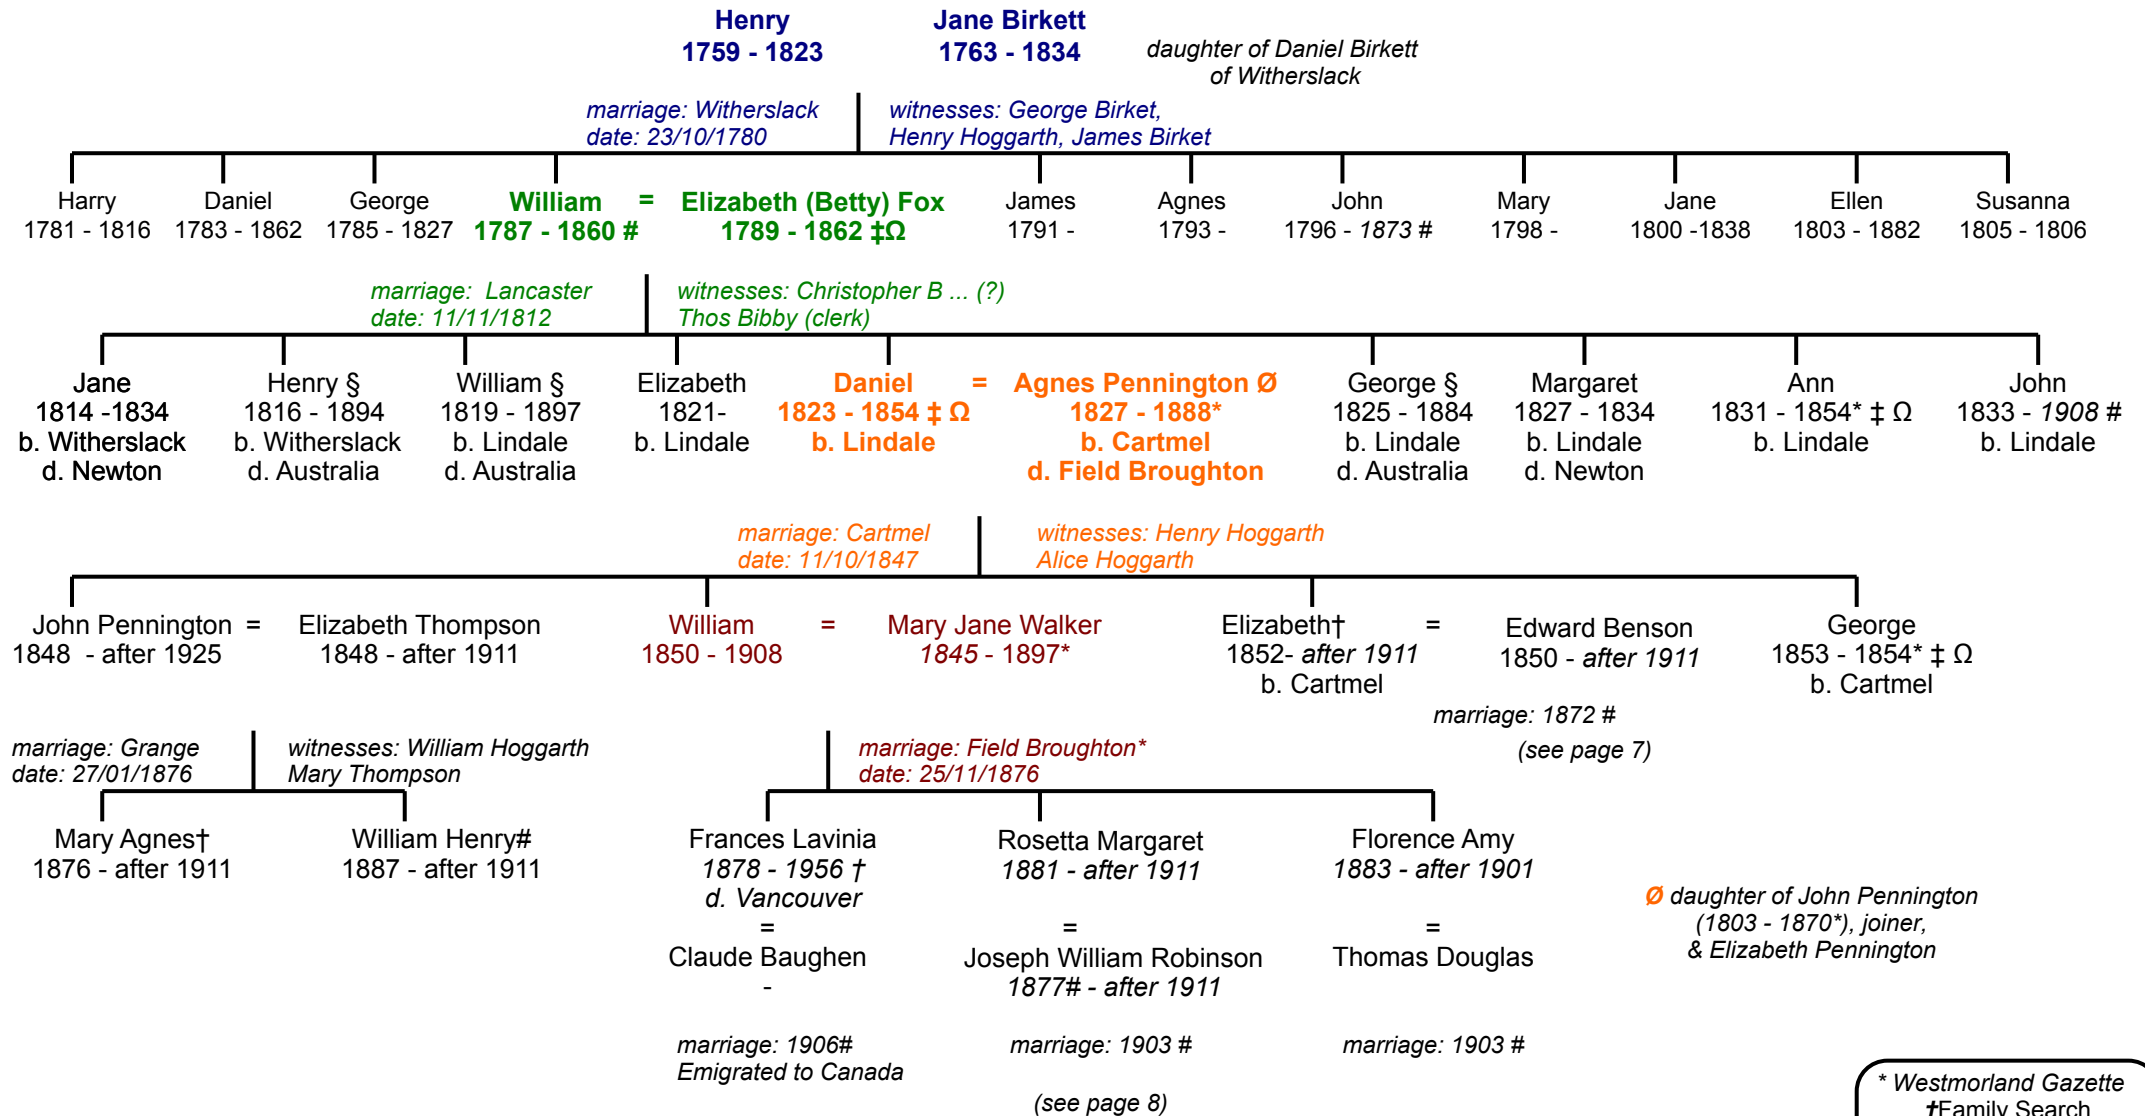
Henry
1759 - 1823

Jane Birkett
1763 - 1834

daughter of Daniel Birkett
of Witherslack

marriage: Witherslack
date: 23/10/1780

witnesses: George Birket,
Henry Hoggarth, James Birket

Harry
1781 - 1816

Daniel
1783 - 1862

George
1785 - 1827

William = Elizabeth (Betty) Fox
1787 - 1860 # 1789 - 1862 ‡Ω

James
1791 -

Agnes
1793 -

John
1796 - 1873 #

Mary
1798 -

Jane
1800 -1838

Ellen
1803 - 1882

Susanna
1805 - 1806

marriage: Lancaster
date: 11/11/1812

witnesses: Christopher B ... (?)
Thos Bibby (clerk)

Jane
1814 -1834
b. Witherslack
d. Newton

Henry §
1816 - 1894
b. Witherslack
d. Australia

William §
1819 - 1897
b. Lindale
d. Australia

Elizabeth
1821-
b. Lindale

Daniel = Agnes Pennington Ø
1823 - 1854 ‡ Ω 1827 - 1888*
b. Lindale b. Cartmel
d. Field Broughton

George §
1825 - 1884
b. Lindale
d. Australia

Margaret
1827 - 1834
b. Lindale
d. Newton

Ann
1831 - 1854* ‡ Ω
b. Lindale

John
1833 - 1908 #
b. Lindale

marriage: Cartmel
date: 11/10/1847

witnesses: Henry Hoggarth
Alice Hoggarth

John Pennington = Elizabeth Thompson
1848 - after 1925 1848 - after 1911

William = Mary Jane Walker
1850 - 1908 1845 - 1897*

Elizabeth† = Edward Benson
1852- after 1911 1850 - after 1911
b. Cartmel

George
1853 - 1854* ‡ Ω
b. Cartmel

marriage: 1872 #
(see page 7)

marriage: Grange
date: 27/01/1876

witnesses: William Hoggarth
Mary Thompson

marriage: Field Broughton*
date: 25/11/1876

Mary Agnes†
1876 - after 1911

William Henry#
1887 - after 1911

Frances Lavinia
1878 - 1956 †
d. Vancouver
=
Claude Baughen
-

Rosetta Margaret
1881 - after 1911
=
Joseph William Robinson
1877# - after 1911

Florence Amy
1883 - after 1901
=
Thomas Douglas

Ø daughter of John Pennington
(1803 - 1870*), joiner,
& Elizabeth Pennington

marriage: 1906#
Emigrated to Canada

marriage: 1903 #

(see page 8)

marriage: 1903 #

* Westmorland Gazette
†Family Search